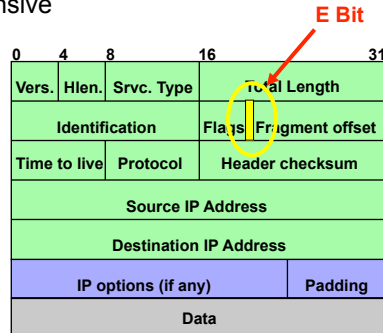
nsive

E Bit

0 4 8 16 31

| Vers. | Hlen. | Srvc. Type | Total Length |
|---|---|---|---|
| Identification | | | Flags Fragment offset |
| Time to live | Protocol | | Header checksum |
| Source IP Address | | | |
| Destination IP Address | | | |
| IP options (if any) | | | Padding |
| Data | | | |